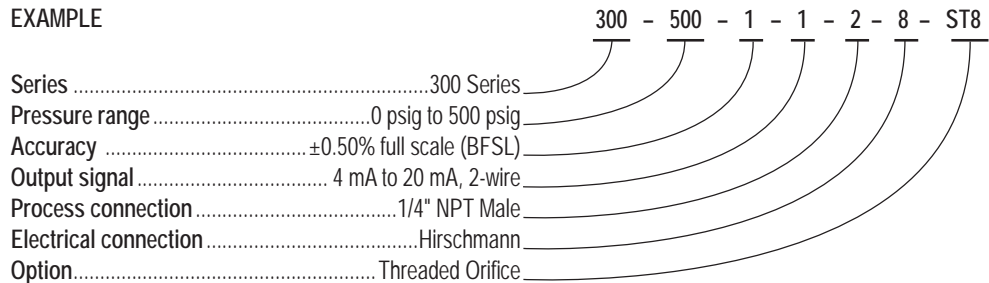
EXAMPLE

300 – 500 – 1 – 1 – 2 – 8 – ST8

Series ..............................................................300 Series
Pressure range........................................0 psig to 500 psig
Accuracy ......................................±0.50% full scale (BFSL)
Output signal..................................... 4 mA to 20 mA, 2-wire
Process connection.......................................1/4" NPT Male
Electrical connection.........................................Hirschmann
Option............................................................ Threaded Orifice